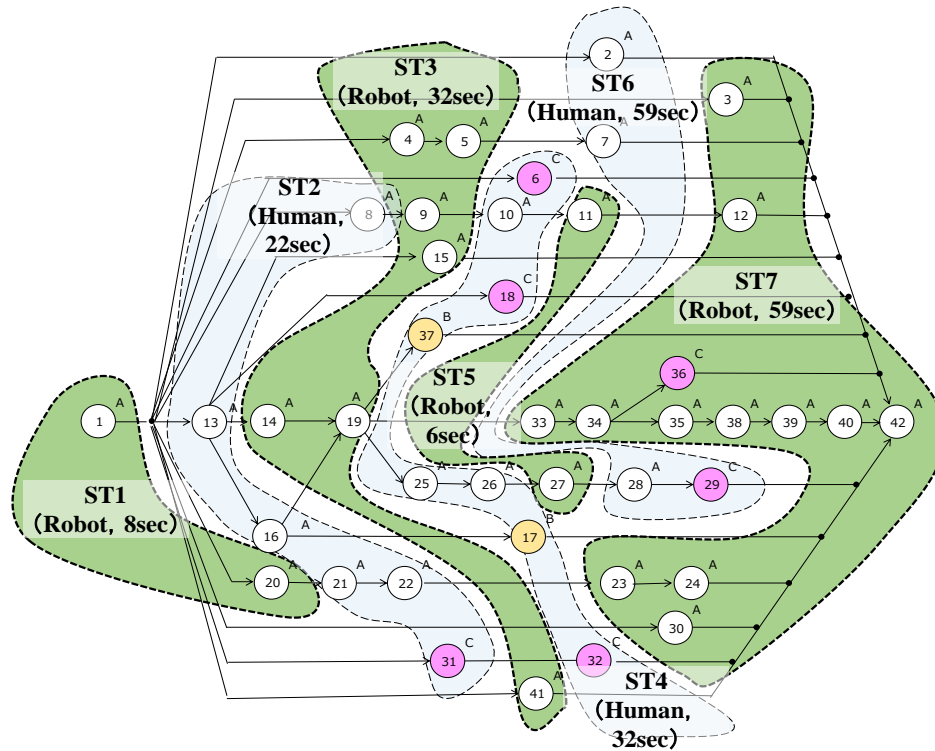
2 A
ST3
(Robot, 32sec)
ST6
(Human, 59sec)
3 A
4 A
5 A
7 A
6 C
ST2
(Human, 22sec)
8
9 A
10 A
11 A
12 A
15 A
18 C
ST7
(Robot, 59sec)
37 B
ST5
(Robot, 6sec)
36 C
1 A
13 A
14 A
19 A
33 A
34 A
35 A
38 A
39 A
40 A
42
25 A
26 A
27 A
28 A
29 C
ST1
(Robot, 8sec)
16 A
17 B
20 A
21 A
22 A
23 A
24 A
30 A
31 C
32 C
41 A
ST4
(Human, 32sec)